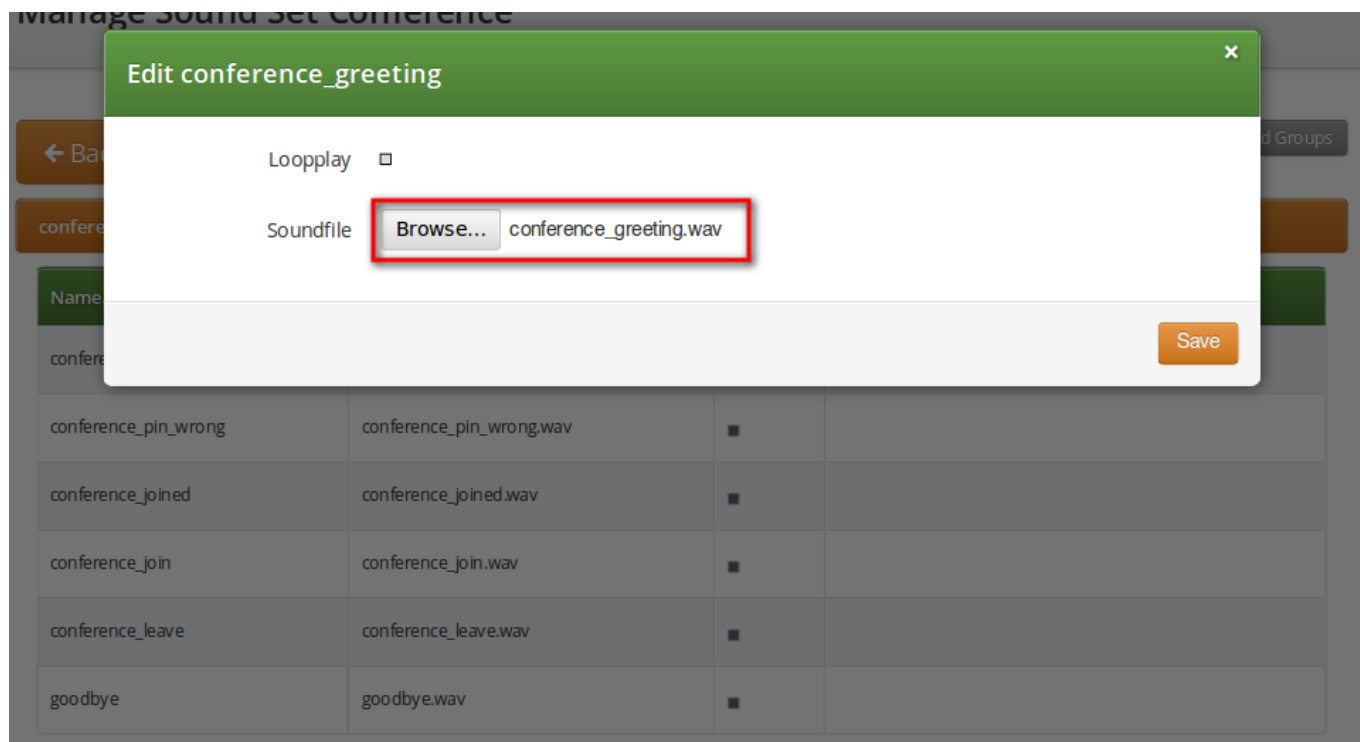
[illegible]

Edit conference_greeting

×

Loopplay

Soundfile Browse... conference_greeting.wav

Save

← Ba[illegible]

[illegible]d Groups

confere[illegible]

| Name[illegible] | | | |
|---|---|---|---|
| confere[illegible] | | | |
| conference_pin_wrong | conference_pin_wrong.wav | ■ | |
| conference_joined | conference_joined.wav | ■ | |
| conference_join | conference_join.wav | ■ | |
| conference_leave | conference_leave.wav | ■ | |
| goodbye | goodbye.wav | ■ | |